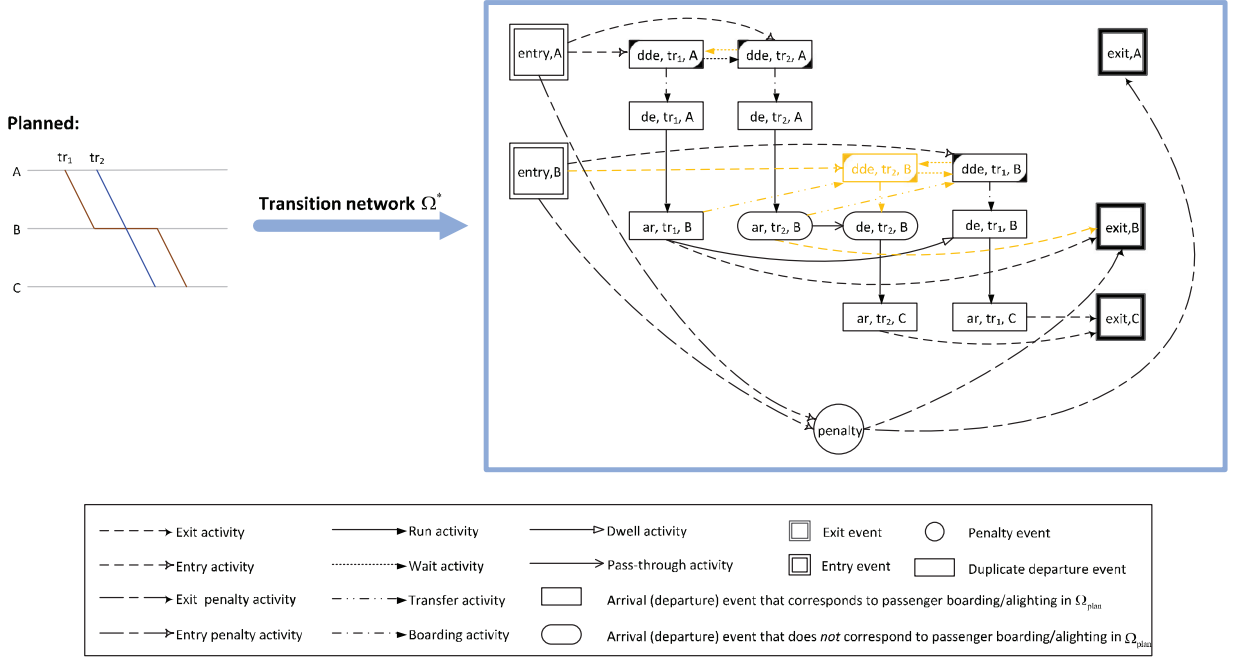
Planned:

tr$_1$ tr$_2$

A

B

C

Transition network $\Omega^*$

entry,A

dde, tr$_1$, A

dde, tr$_2$, A

exit,A

de, tr$_1$, A

de, tr$_2$, A

entry,B

dde, tr$_2$, B

dde, tr$_1$, B

ar, tr$_1$, B

ar, tr$_2$, B

de, tr$_2$, B

de, tr$_1$, B

exit,B

ar, tr$_2$, C

ar, tr$_1$, C

exit,C

penalty

Exit activity

Entry activity

Exit penalty activity

Entry penalty activity

Run activity

Wait activity

Transfer activity

Boarding activity

Dwell activity

Pass-through activity

Exit event

Entry event

Penalty event

Duplicate departure event

Arrival (departure) event that corresponds to passenger boarding/alighting in $\Omega_{plan}$

Arrival (departure) event that does *not* correspond to passenger boarding/alighting in $\Omega_{plan}$